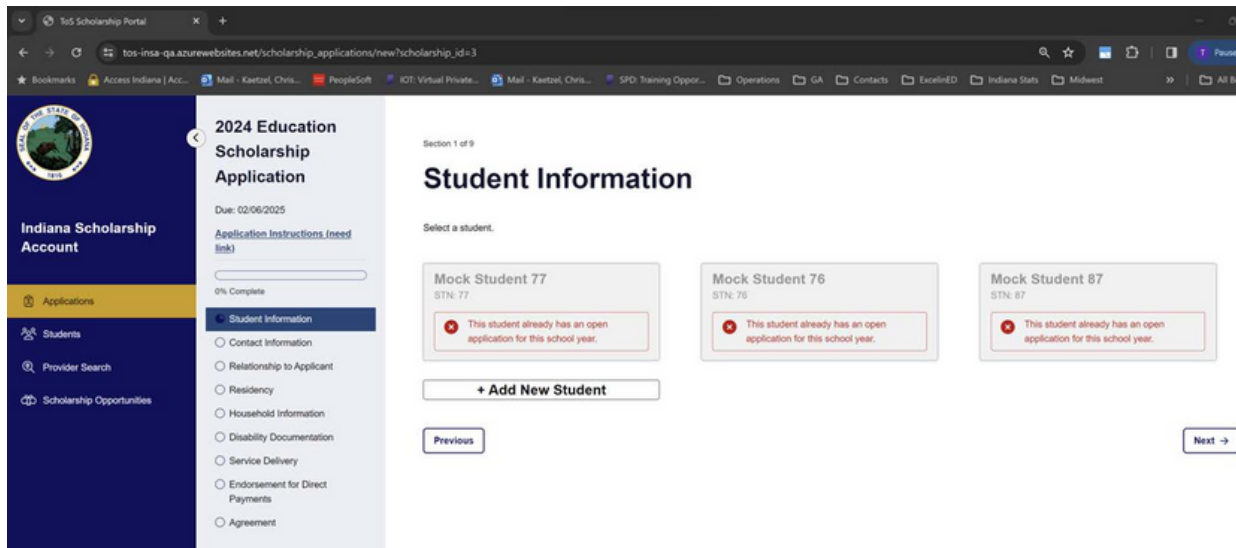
ToS Scholarship Portal ×
+
tos-insa-qa.azurewebsites.net/scholarship_applications/new?scholarship_id=3
T Pause
Bookmarks Access Indiana | Acc... Mail - Kaetzel, Chris... PeopleSoft IOT: Virtual Private... Mail - Kaetzel, Chris... SPD: Training Oppor... Operations GA Contacts ExcelinED Indiana Stats Midwest » All B

SEAL OF THE STATE OF INDIANA 1816

Indiana Scholarship Account

Applications
Students
Provider Search
Scholarship Opportunities

2024 Education Scholarship Application

Due: 02/06/2025

Application Instructions (need link)

0% Complete

Student Information
Contact Information
Relationship to Applicant
Residency
Household Information
Disability Documentation
Service Delivery
Endorsement for Direct Payments
Agreement

Section 1 of 9

Student Information

Select a student.

Mock Student 77
STN: 77
This student already has an open application for this school year.

Mock Student 76
STN: 76
This student already has an open application for this school year.

Mock Student 87
STN: 87
This student already has an open application for this school year.

+ Add New Student

Previous

Next →